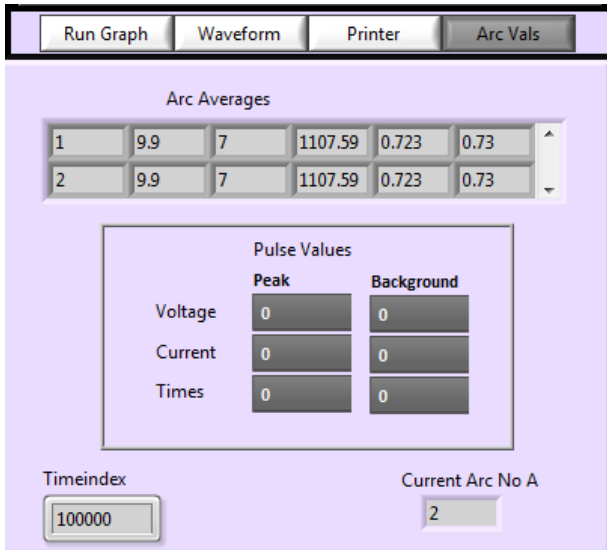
Run Graph | Waveform | Printer | Arc Vals

Arc Averages

| 1 | 9.9 | 7 | 1107.59 | 0.723 | 0.73 |
|---|---|---|---|---|---|
| 2 | 9.9 | 7 | 1107.59 | 0.723 | 0.73 |

Pulse Values

| | Peak | Background |
|---|---|---|
| Voltage | 0 | 0 |
| Current | 0 | 0 |
| Times | 0 | 0 |

Timeindex
100000

Current Arc No A
2